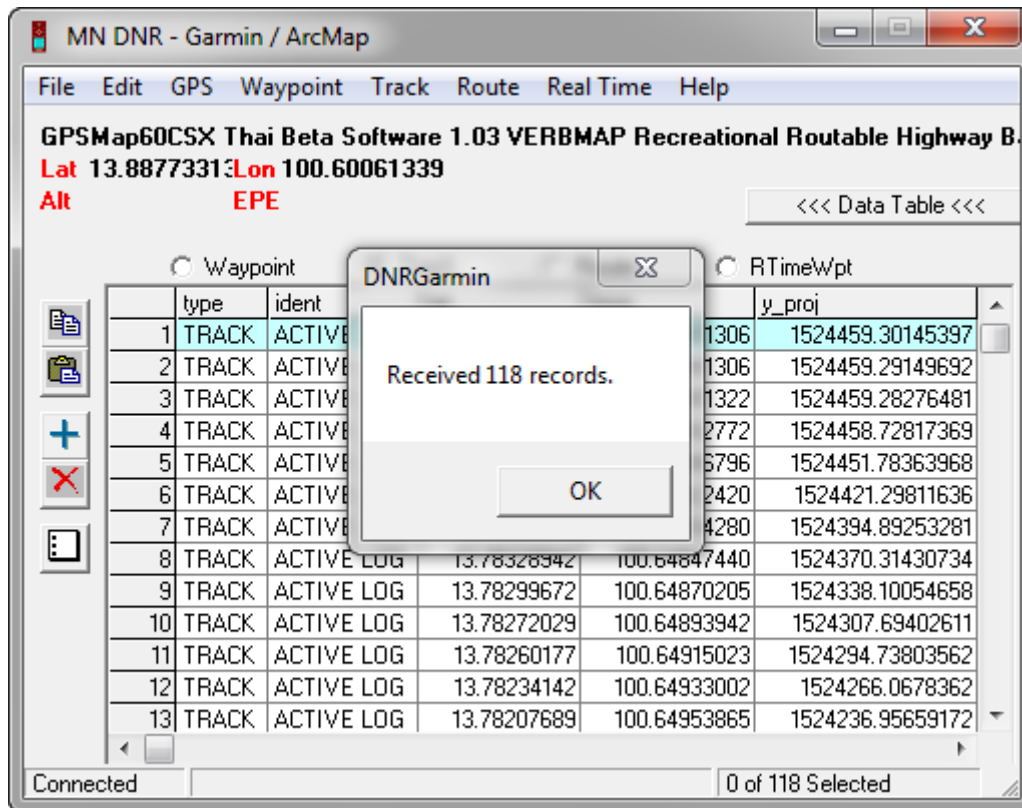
MN DNR - Garmin / ArcMap

File Edit GPS Waypoint Track Route Real Time Help

GPSMap60CSX Thai Beta Software 1.03 VERBMAP Recreational Routable Highway B
Lat 13.8877331 Lon 100.60061339
Alt EPE

<<< Data Table <<<

Waypoint RTimeWpt

DNRGarmin

Received 118 records.

OK

| | type | ident | | | y_proj |
|---|---|---|---|---|---|
| 1 | TRACK | ACTIVE | | 1306 | 1524459.30145397 |
| 2 | TRACK | ACTIVE | | 1306 | 1524459.29149692 |
| 3 | TRACK | ACTIVE | | 1322 | 1524459.28276481 |
| 4 | TRACK | ACTIVE | | 2772 | 1524458.72817369 |
| 5 | TRACK | ACTIVE | | 5796 | 1524451.78363968 |
| 6 | TRACK | ACTIVE | | 2420 | 1524421.29811636 |
| 7 | TRACK | ACTIVE | | 4280 | 1524394.89253281 |
| 8 | TRACK | ACTIVE LOG | 13.78328942 | 100.64847440 | 1524370.31430734 |
| 9 | TRACK | ACTIVE LOG | 13.78299672 | 100.64870205 | 1524338.10054658 |
| 10 | TRACK | ACTIVE LOG | 13.78272029 | 100.64893942 | 1524307.69402611 |
| 11 | TRACK | ACTIVE LOG | 13.78260177 | 100.64915023 | 1524294.73803562 |
| 12 | TRACK | ACTIVE LOG | 13.78234142 | 100.64933002 | 1524266.0678362 |
| 13 | TRACK | ACTIVE LOG | 13.78207689 | 100.64953865 | 1524236.95659172 |

Connected 0 of 118 Selected